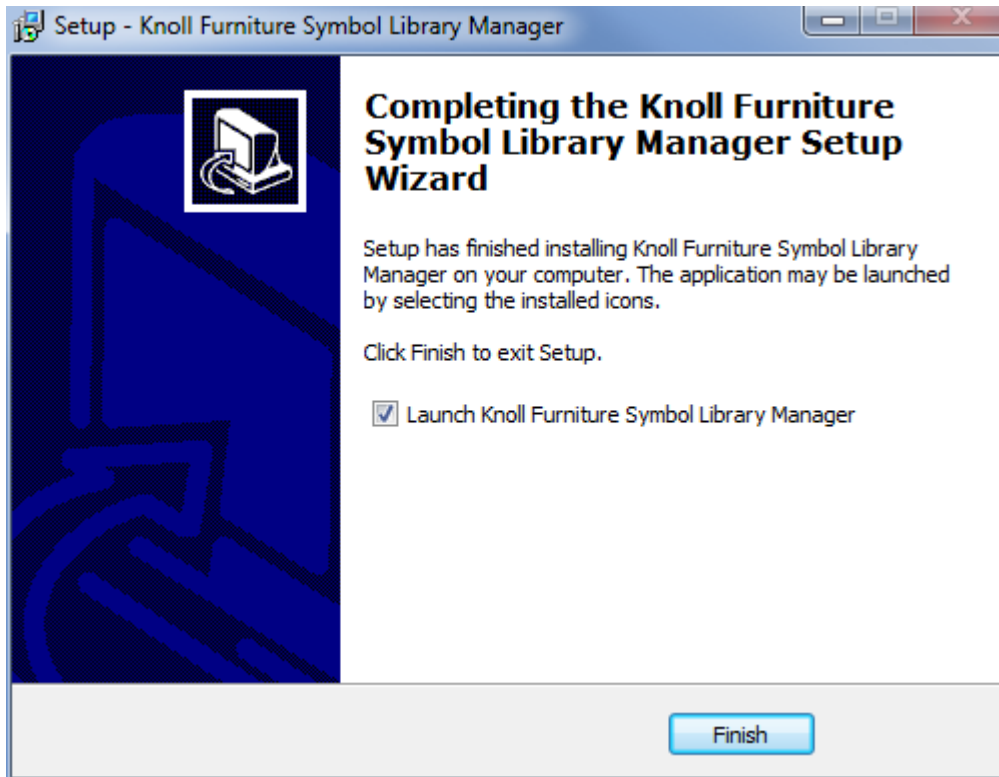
Setup - Knoll Furniture Symbol Library Manager

Completing the Knoll Furniture Symbol Library Manager Setup Wizard

Setup has finished installing Knoll Furniture Symbol Library Manager on your computer. The application may be launched by selecting the installed icons.

Click Finish to exit Setup.

Launch Knoll Furniture Symbol Library Manager

Finish